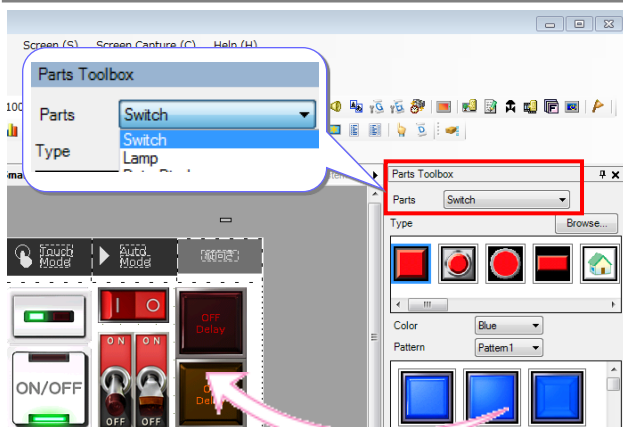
Screen (S) Screen Capture (C) Help (H)

Parts Toolbox

Parts Switch

Switch
Lamp

Type

100

Parts Toolbox

Parts Switch

Type Browse...

Color Blue

Pattern Pattern1

Touch Mode

Auto Mode

ON/OFF

ON ON

OFF OFF

OFF Delay

O Del